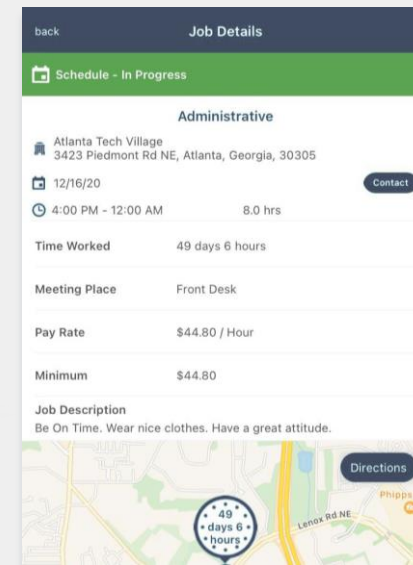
back
Job Details

Schedule - In Progress

Administrative

Atlanta Tech Village
3423 Piedmont Rd NE, Atlanta, Georgia, 30305

12/16/20

Contact

4:00 PM - 12:00 AM 8.0 hrs

| | |
|---|---|
| Time Worked | 49 days 6 hours |
| Meeting Place | Front Desk |
| Pay Rate | $44.80 / Hour |
| Minimum | $44.80 |

Job Description
Be On Time. Wear nice clothes. Have a great attitude.

Directions

Phipps

Lenox Rd NE

49 days 6 hours